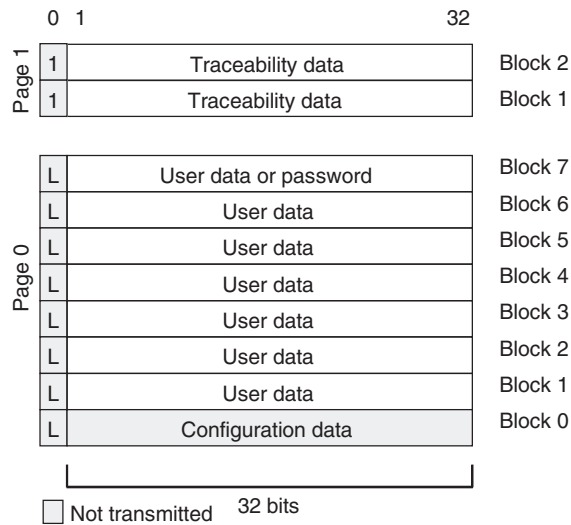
0 1 32

Page 1

| | | |
|---|---|---|
| 1 | Traceability data | Block 2 |
| 1 | Traceability data | Block 1 |

Page 0

| | | |
|---|---|---|
| L | User data or password | Block 7 |
| L | User data | Block 6 |
| L | User data | Block 5 |
| L | User data | Block 4 |
| L | User data | Block 3 |
| L | User data | Block 2 |
| L | User data | Block 1 |
| L | Configuration data | Block 0 |

32 bits

Not transmitted